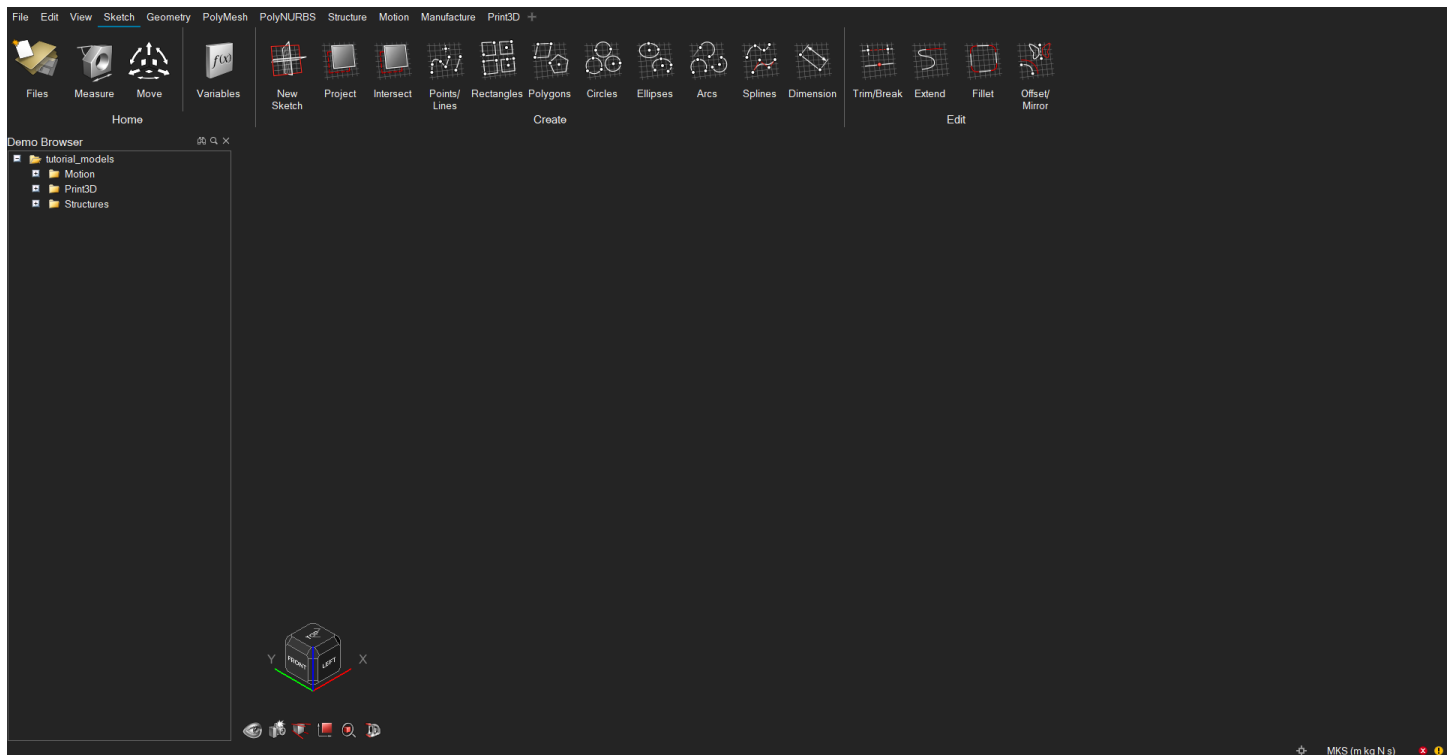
File Edit View Sketch Geometry PolyMesh PolyNURBS Structure Motion Manufacture Print3D +

Files Measure Move
Home

Variables

New Sketch Project Intersect Points/ Lines Rectangles Polygons Circles Ellipses Arcs Splines Dimension
Create

Trim/Break Extend Fillet Offset/ Mirror
Edit

Demo Browser

tutorial_models
Motion
Print3D
Structures

TOP
FRONT
LEFT
Y
X

MKS (m kg N s)